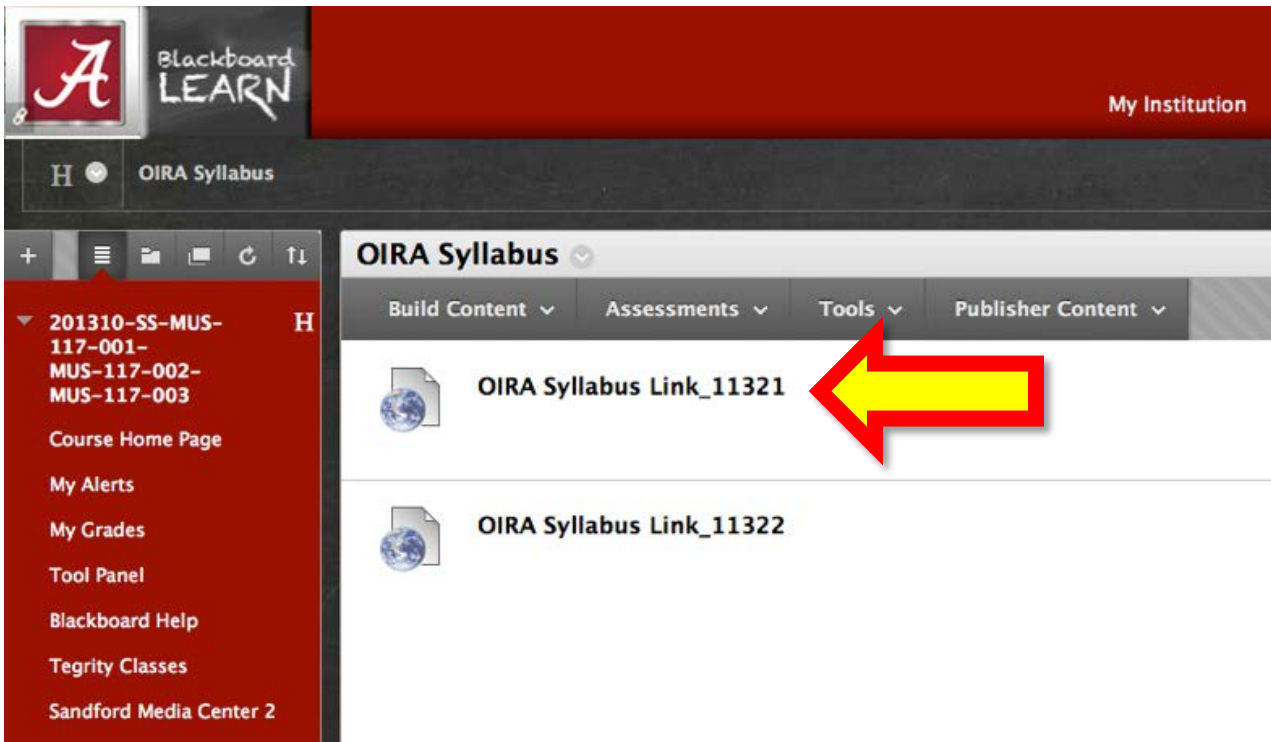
A
Blackboard LEARN

My Institution

H OIRA Syllabus

+

201310-SS-MUS-117-001-MUS-117-002-MUS-117-003 H

Course Home Page

My Alerts

My Grades

Tool Panel

Blackboard Help

Tegrity Classes

Sandford Media Center 2

OIRA Syllabus

Build Content

Assessments

Tools

Publisher Content

OIRA Syllabus Link_11321

OIRA Syllabus Link_11322